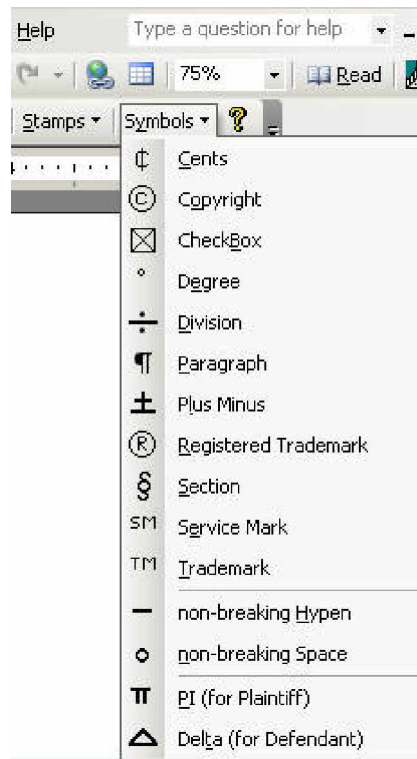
Help
Type a question for help

75%
Read

Stamps
Symbols

¢ Cents
© Copyright
☒ CheckBox
° Degree
÷ Division
¶ Paragraph
± Plus Minus
® Registered Trademark
§ Section
SM Service Mark
TM Trademark
— non-breaking Hypen
o non-breaking Space
π PI (for Plaintiff)
△ Delta (for Defendant)